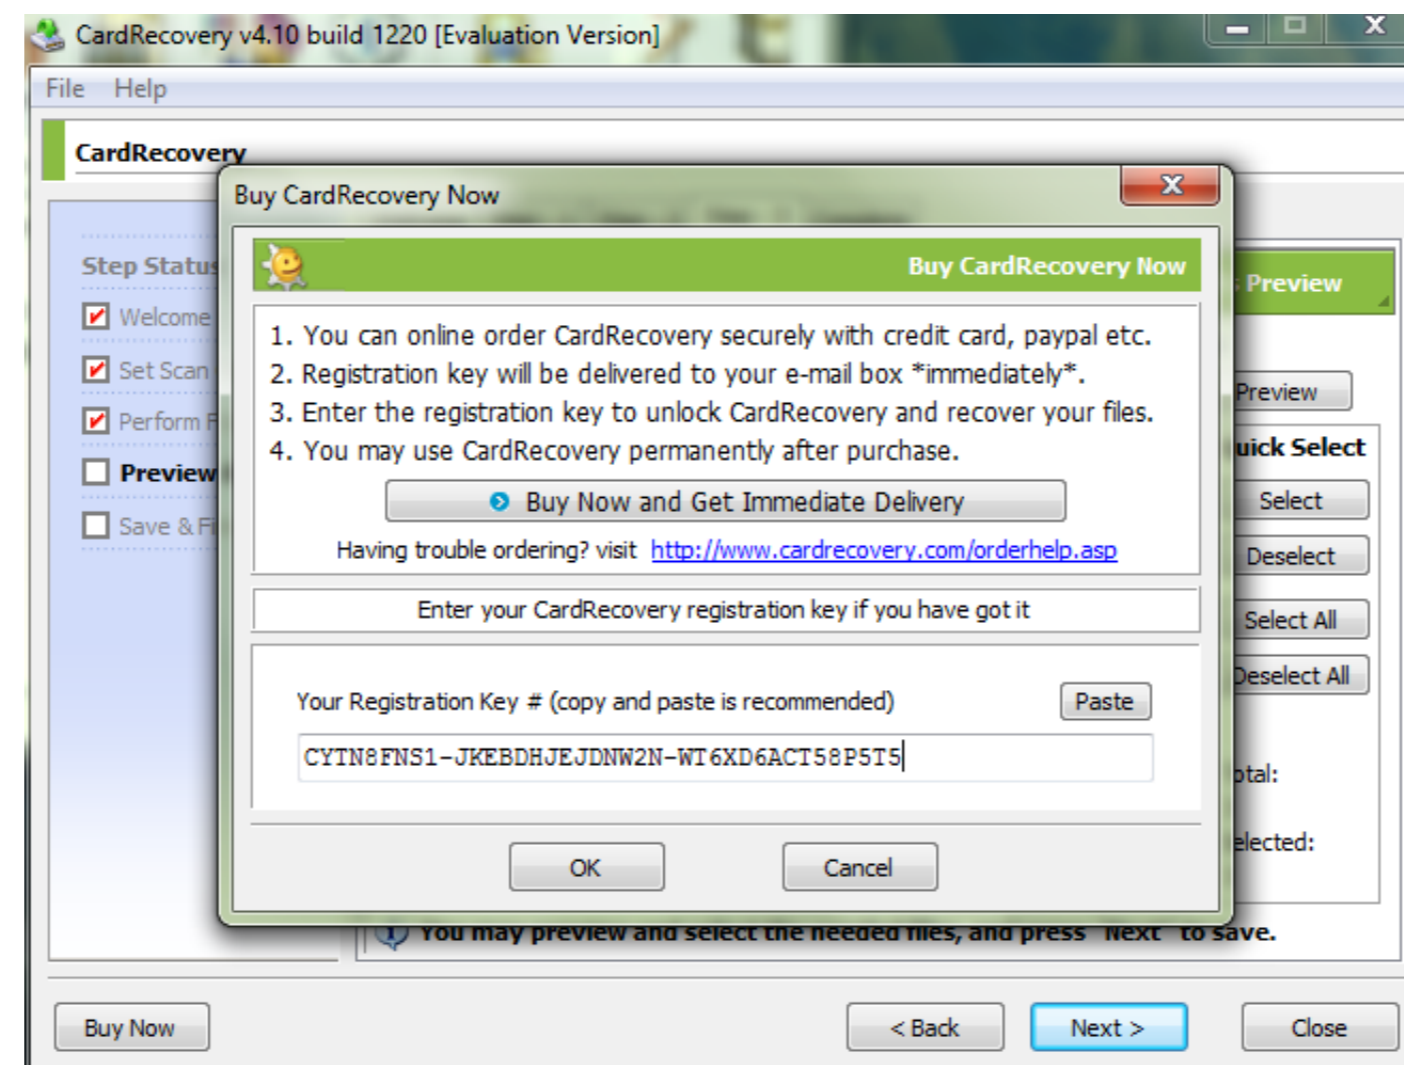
CardRecovery v4.10 build 1220 [Evaluation Version]

File Help

CardRecovery

Step Status

Welcome

Set Scan

Perform F

Preview

Save & Fi

Buy CardRecovery Now

Buy CardRecovery Now

1. You can online order CardRecovery securely with credit card, paypal etc.
2. Registration key will be delivered to your e-mail box *immediately*.
3. Enter the registration key to unlock CardRecovery and recover your files.
4. You may use CardRecovery permanently after purchase.

Buy Now and Get Immediate Delivery

Having trouble ordering? visit http://www.cardrecovery.com/orderhelp.asp

Enter your CardRecovery registration key if you have got it

Your Registration Key # (copy and paste is recommended)

Paste

CYTN8FNS1-JKEBDHJEJDNW2N-WT6XD6ACT58P5T5

OK

Cancel

Preview

Preview

uick Select

Select

Deselect

Select All

Deselect All

otal:

elected:

You may preview and select the needed files, and press "Next" to save.

Buy Now

< Back

Next >

Close